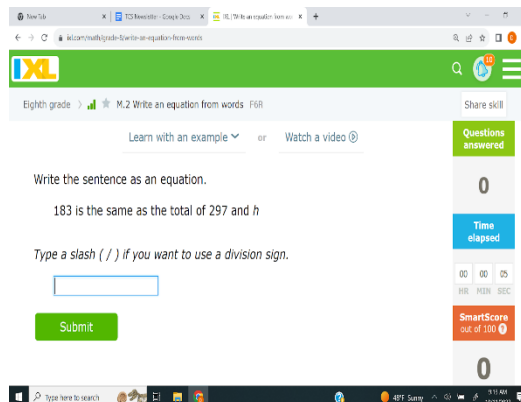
New Tab
TCS Newsletter - Google Docs
IXL | Write an equation from wor
ixl.com/math/grade-8/write-an-equation-from-words

IXL

Eighth grade > M.2 Write an equation from words F6R

Share skill

Learn with an example or Watch a video

Questions answered

0

Write the sentence as an equation.

183 is the same as the total of 297 and $h$

Time elapsed

Type a slash ( / ) if you want to use a division sign.

00 00 05
HR MIN SEC

Submit

SmartScore out of 100

0

Type here to search
48°F Sunny
9:11 AM